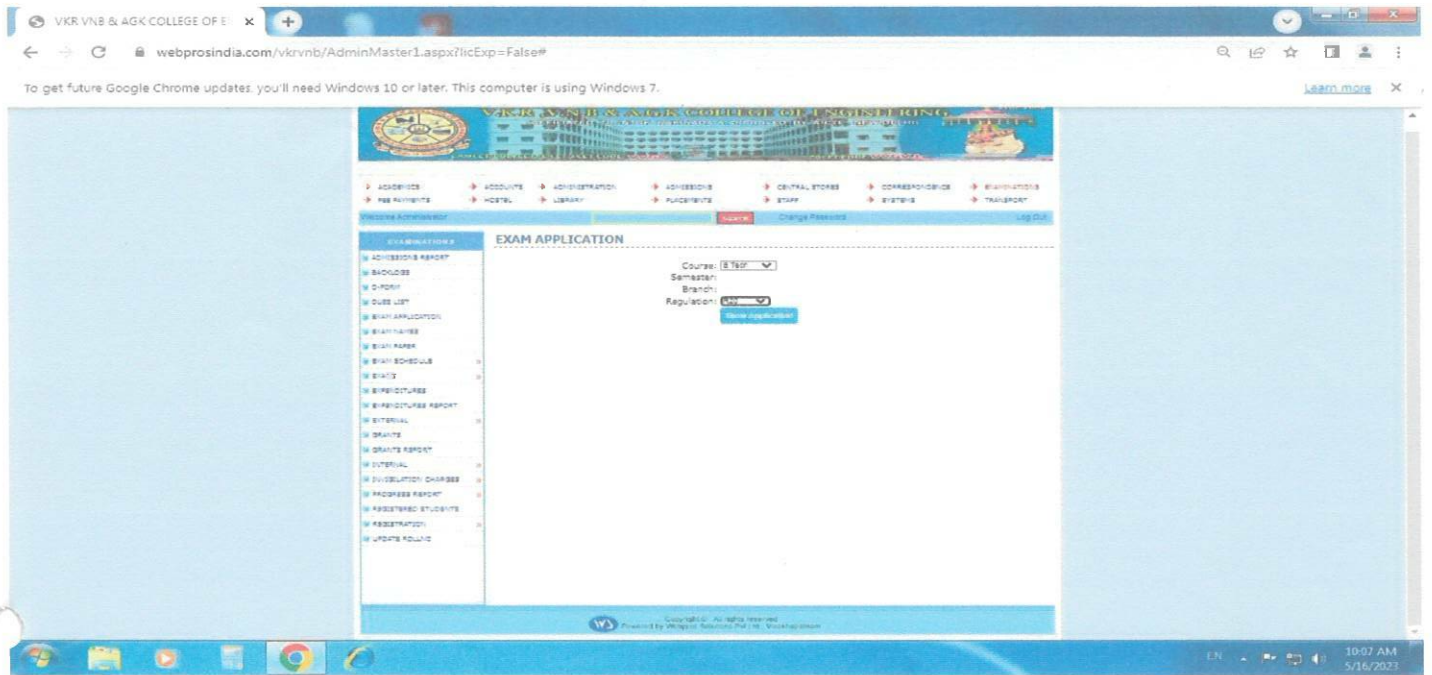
VKR VNB & AGK COLLEGE OF E ×

webprosindia.com/vkrvnb/AdminMaster1.aspx?licExp=False#

To get future Google Chrome updates, you'll need Windows 10 or later. This computer is using Windows 7.

Learn more ×

VKR, VNB & AGK COLLEGE OF ENGINEERING

ACADEMICS
ACCOUNTS
ADMINISTRATION
ADMISSIONS
CENTRAL STORES
CORRESPONDENCE
EXAMINATIONS
FEE PAYMENTS
HOSTEL
LIBRARY
PLACEMENTS
STAFF
SYSTEMS
TRANSPORT

Welcome Administrator
Search
Change Password
Log Out

EXAMINATIONS

ADMISSIONS REPORT
BACKLOGS
D-FORM
DUES LIST
EXAM APPLICATION
EXAM NAMES
EXAM PAPER
EXAM SCHEDULE
EXAMS
EXPENDITURES
EXPENDITURES REPORT
EXTERNAL
GRANTS
GRANTS REPORT
INTERNAL
INVIGILATION CHARGES
PROGRESS REPORT
REGISTERED STUDENTS
REGISTRATION
UPDATE ROLLNO

EXAM APPLICATION

Course: B.Tech
Semester:
Branch:
Regulation: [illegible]
Show Application

Copyright © All rights reserved
Powered by Webpros Solutions Pvt Ltd., Visakhapatnam

EN
10:07 AM
5/16/2023